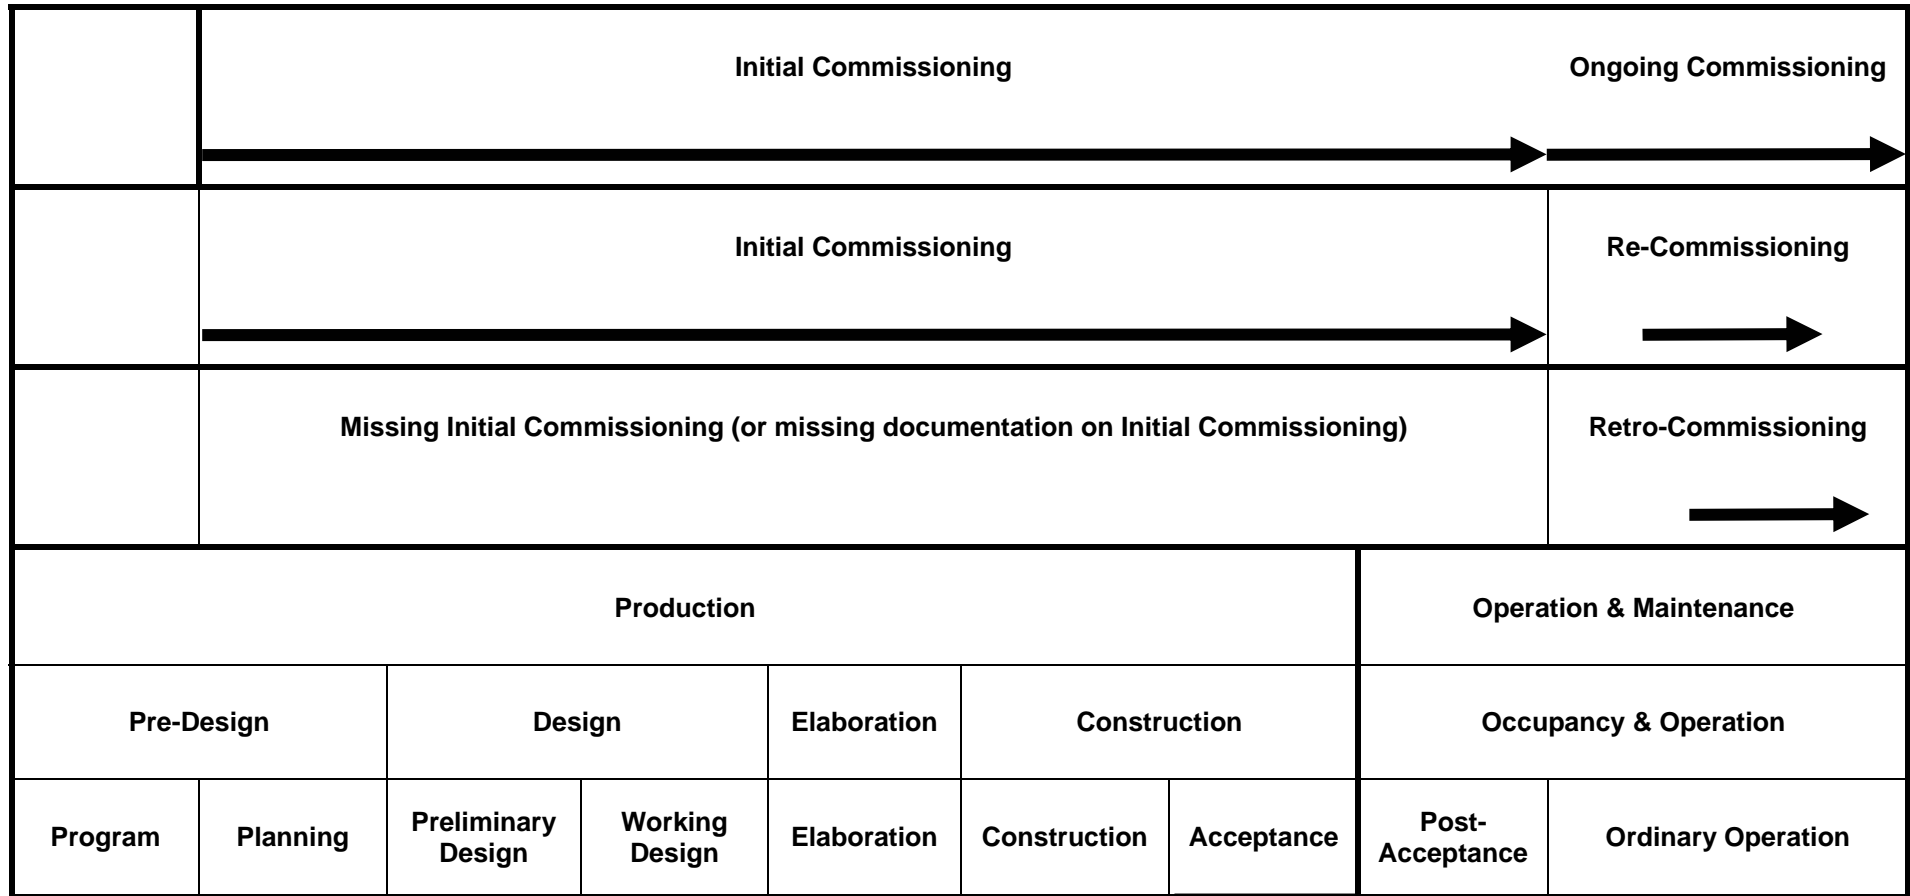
| | | |
|---|---|---|
| | Initial Commissioning | Ongoing Commissioning |
| | Initial Commissioning | Re-Commissioning |
| | Missing Initial Commissioning (or missing documentation on Initial Commissioning) | Retro-Commissioning |

| Production | | | | | | | Operation & Maintenance | |
|---|---|---|---|---|---|---|---|---|
| Pre-Design | | Design | | Elaboration | Construction | | Occupancy & Operation | |
| Program | Planning | Preliminary Design | Working Design | Elaboration | Construction | Acceptance | Post-Acceptance | Ordinary Operation |